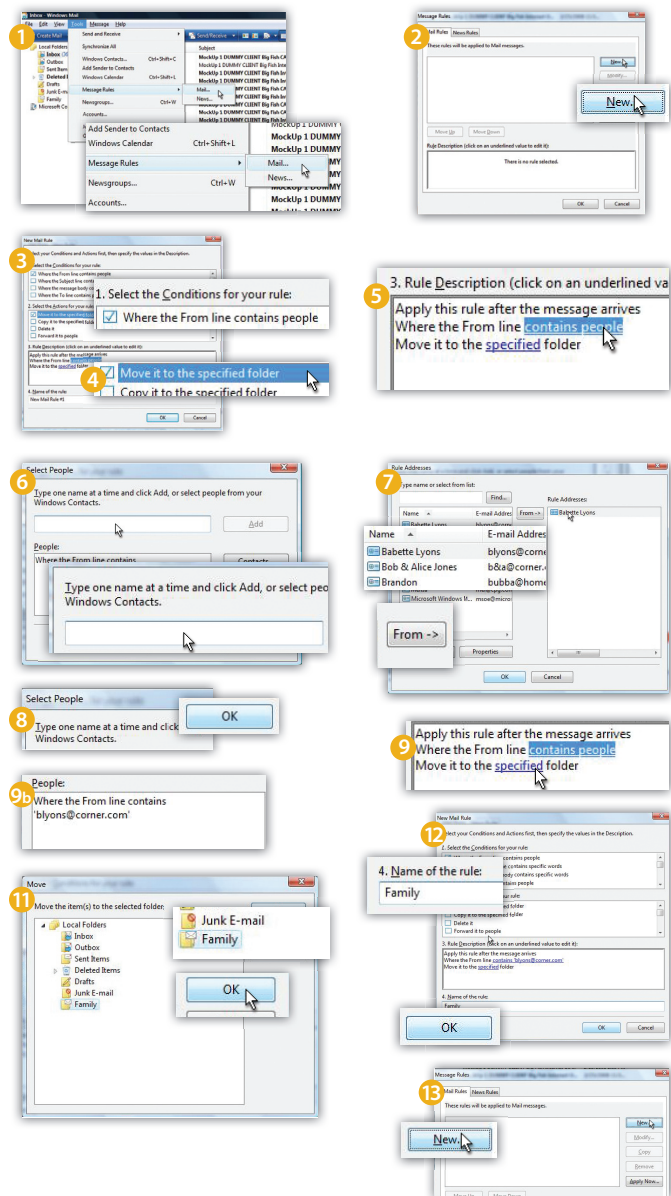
1

Inbox - Windows Mail
File Edit View Tools Message Help
Create Mail
Send and Receive
Synchronize All
Windows Contacts... Ctrl+Shift+C
Add Sender to Contacts
Windows Calendar Ctrl+Shift+L
Message Rules
Newsgroups... Ctrl+W
Accounts...
Local Folders
Inbox
Outbox
Sent Items
Deleted Items
Drafts
Junk E-mail
Family
Microsoft C
Send/Receive
Subject
MockUp 1 DUMMY CLIENT Big Fish CA
Mail...
News...

Add Sender to Contacts
Windows Calendar Ctrl+Shift+L
Message Rules
Mail...
News...
Newsgroups... Ctrl+W
Accounts...
MockUp 1 DUMMY

2

Message Rules
Mail Rules News Rules
These rules will be applied to Mail messages.
New...
Modify...
Move Up Move Down
Rule Description (click on an underlined value to edit it):
There is no rule selected.
OK Cancel
New...

3

New Mail Rule
Select your Conditions and Actions first, then specify the values in the Description.
1. Select the Conditions for your rule:
Where the From line contains people
Where the Subject line contains specific words
Where the message body contains specific words
Where the To line contains people
2. Select the Actions for your rule:
Move it to the specified folder
Copy it to the specified folder
Delete it
Forward it to people
3. Rule Description (click on an underlined value to edit it):
Apply this rule after the message arrives
Where the From line contains people
Move it to the specified folder
4. Name of the rule:
New Mail Rule #1
OK Cancel

1. Select the Conditions for your rule:
Where the From line contains people

4

Move it to the specified folder
Copy it to the specified folder

5

3. Rule Description (click on an underlined va
Apply this rule after the message arrives
Where the From line contains people
Move it to the specified folder

6

Select People
Type one name at a time and click Add, or select people from your Windows Contacts.
Add
People:
Where the From line contains
Contacts
Type one name at a time and click Add, or select peo Windows Contacts.

7

Rule Addresses
Type name or select from list:
Find...
Name
E-mail Address
From ->
Rule Addresses:
Babette Lyons
Microsoft Windows M... msoe@micro
Properties
OK Cancel

| Name | E-mail Address |
|---|---|
| Babette Lyons | blyons@corne |
| Bob & Alice Jones | b&a@corner. |
| Brandon | bubba@home |

From ->

8

Select People
Type one name at a time and click
Windows Contacts.
OK

9

Apply this rule after the message arrives
Where the From line contains people
Move it to the specified folder

9b

People:
Where the From line contains
'blyons@corner.com'

11

Move
Move the item(s) to the selected folder:
Local Folders
Inbox
Outbox
Sent Items
Deleted Items
Drafts
Junk E-mail
Family
Junk E-mail
Family
OK

12

New Mail Rule
Select your Conditions and Actions first, then specify the values in the Description.
1. Select the Conditions for your rule:
contains people
contains specific words
body contains specific words
tains people
4. Name of the rule:
Family
Copy it to the specified folder
Delete it
Forward it to people
3. Rule Description (click on an underlined value to edit it):
Apply this rule after the message arrives
Where the From line contains 'blyons@corner.com'
Move it to the specified folder
4. Name of the rule:
Family
OK
OK Cancel

13

Message Rules
Mail Rules News Rules
These rules will be applied to Mail messages.
New...
Modify...
Copy
Remove
Apply Now...
New...
Move Up Move Down